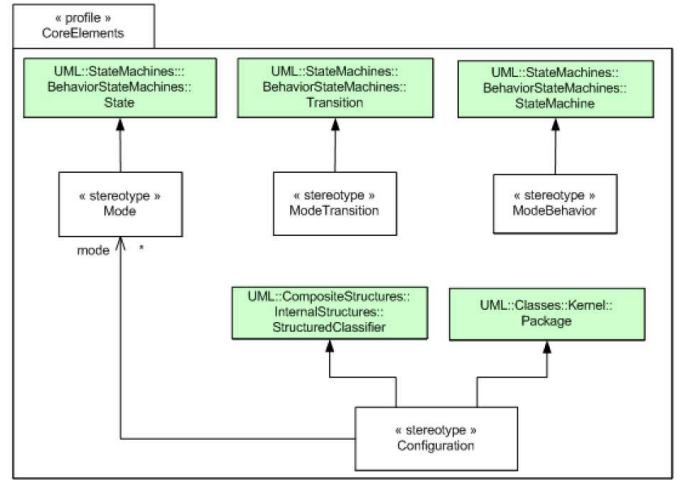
« profile »
CoreElements

UML::StateMachines:::
BehaviorStateMachines::
State

UML::StateMachines::
BehaviorStateMachines::
Transition

UML::StateMachines::
BehaviorStateMachines::
StateMachine

« stereotype »
Mode

« stereotype »
ModeTransition

« stereotype »
ModeBehavior

mode

*

UML::CompositeStructures::
InternalStructures::
StructuredClassifier

UML::Classes::Kernel::
Package

« stereotype »
Configuration